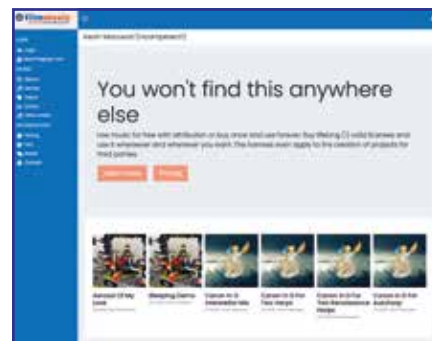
Filmmusic

You won't find this anywhere else

Use music for free with attribution or buy once and use forever. Buy lifelong CC-valid licenses and use it wherever and whenever you want. The licenses even apply to the creation of projects for third parties.

Learn more

Pricing

Ascent Of My Love

Sleeping Gems

Canon in D Interstellar Mix

Canon in D For Two Harps

Canon in D For Two Renaissance Harps

Canon in D For Autoharp